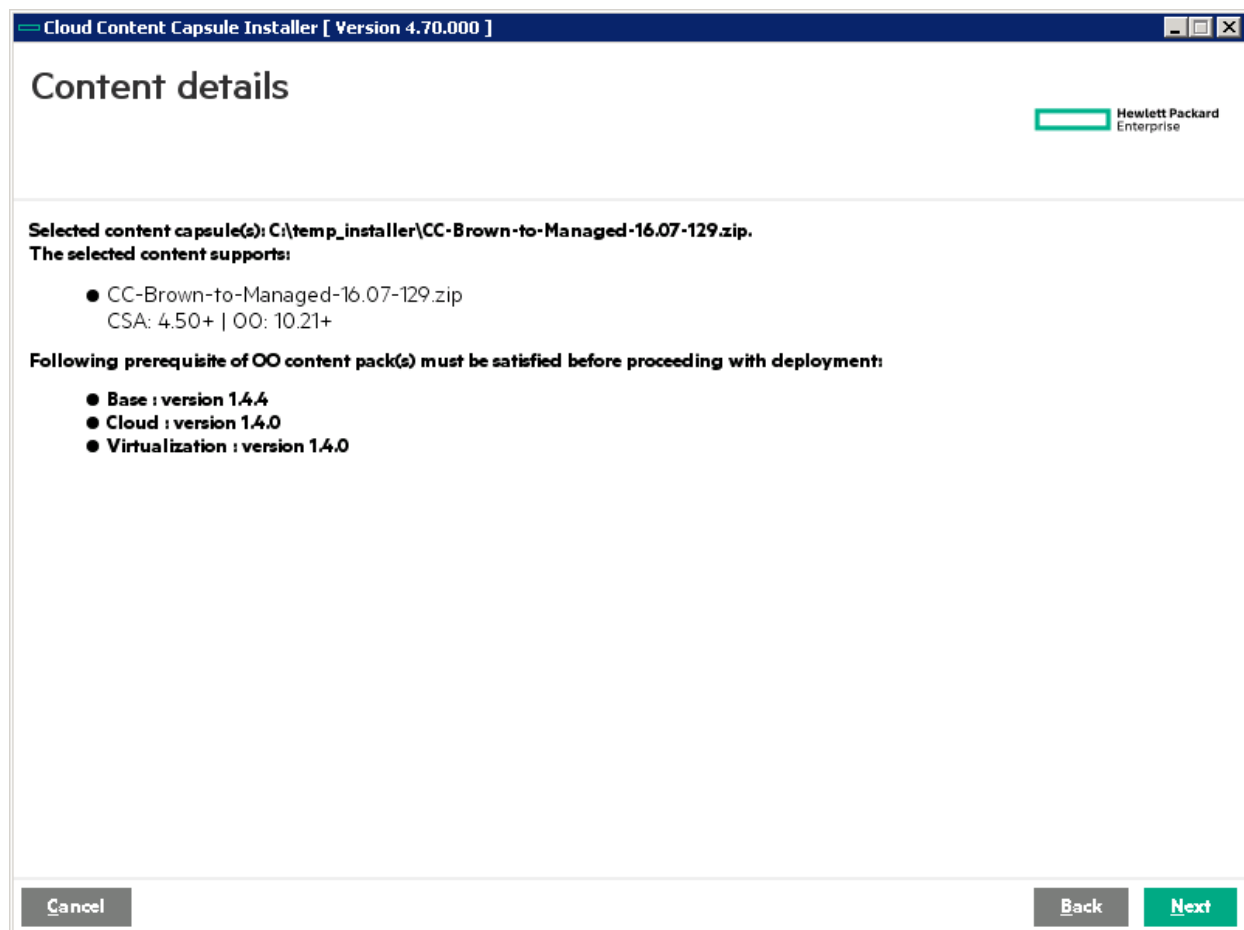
Cloud Content Capsule Installer [ Version 4.70.000 ]

Content details

Hewlett Packard Enterprise

Selected content capsule(s): C:\temp_installer\CC-Brown-to-Managed-16.07-129.zip.
The selected content supports:

- CC-Brown-to-Managed-16.07-129.zip
CSA: 4.50+ | OO: 10.21+

Following prerequisite of OO content pack(s) must be satisfied before proceeding with deployment:

- Base : version 1.4.4
- Cloud : version 1.4.0
- Virtualization : version 1.4.0

Cancel

Back

Next